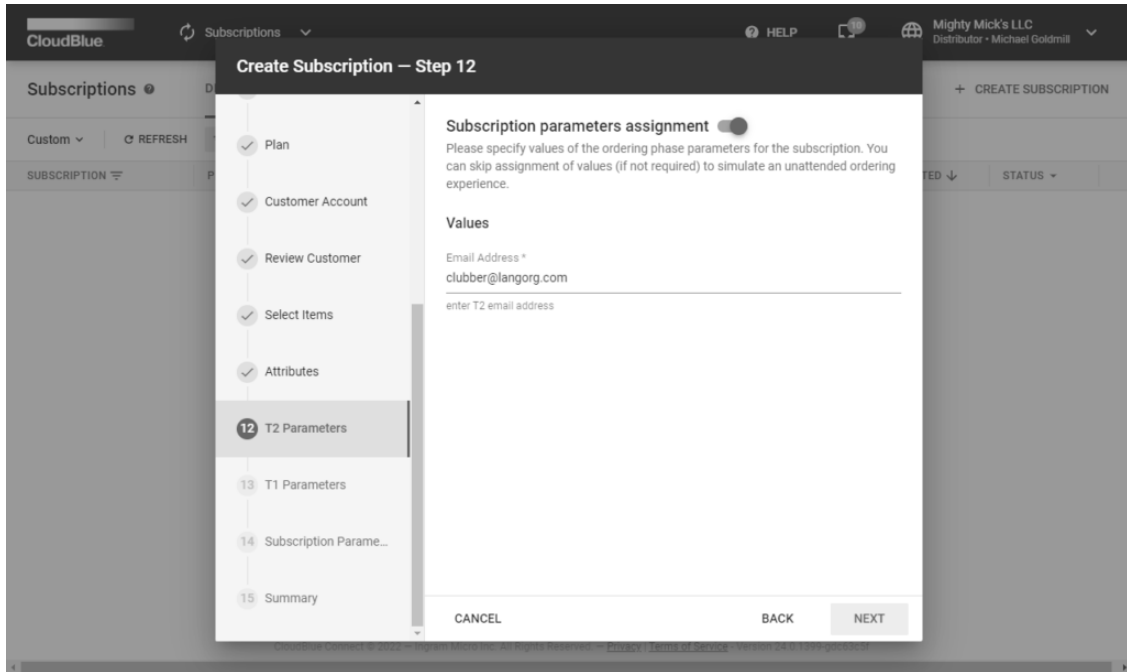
CloudBlue

Subscriptions

HELP

10

Mighty Mick's LLC
Distributor • Michael Goldmill

Subscriptions

+ CREATE SUBSCRIPTION

Custom

REFRESH

SUBSCRIPTION

TED

STATUS

Create Subscription — Step 12

Plan

Customer Account

Review Customer

Select Items

Attributes

12 T2 Parameters

13 T1 Parameters

14 Subscription Parame...

15 Summary

Subscription parameters assignment

Please specify values of the ordering phase parameters for the subscription. You can skip assignment of values (if not required) to simulate an unattended ordering experience.

Values

Email Address *
clubber@langorg.com

enter T2 email address

CANCEL

BACK

NEXT

CloudBlue Connect © 2022 — Ingram Micro Inc. All Rights Reserved. — Privacy | Terms of Service — Version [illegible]